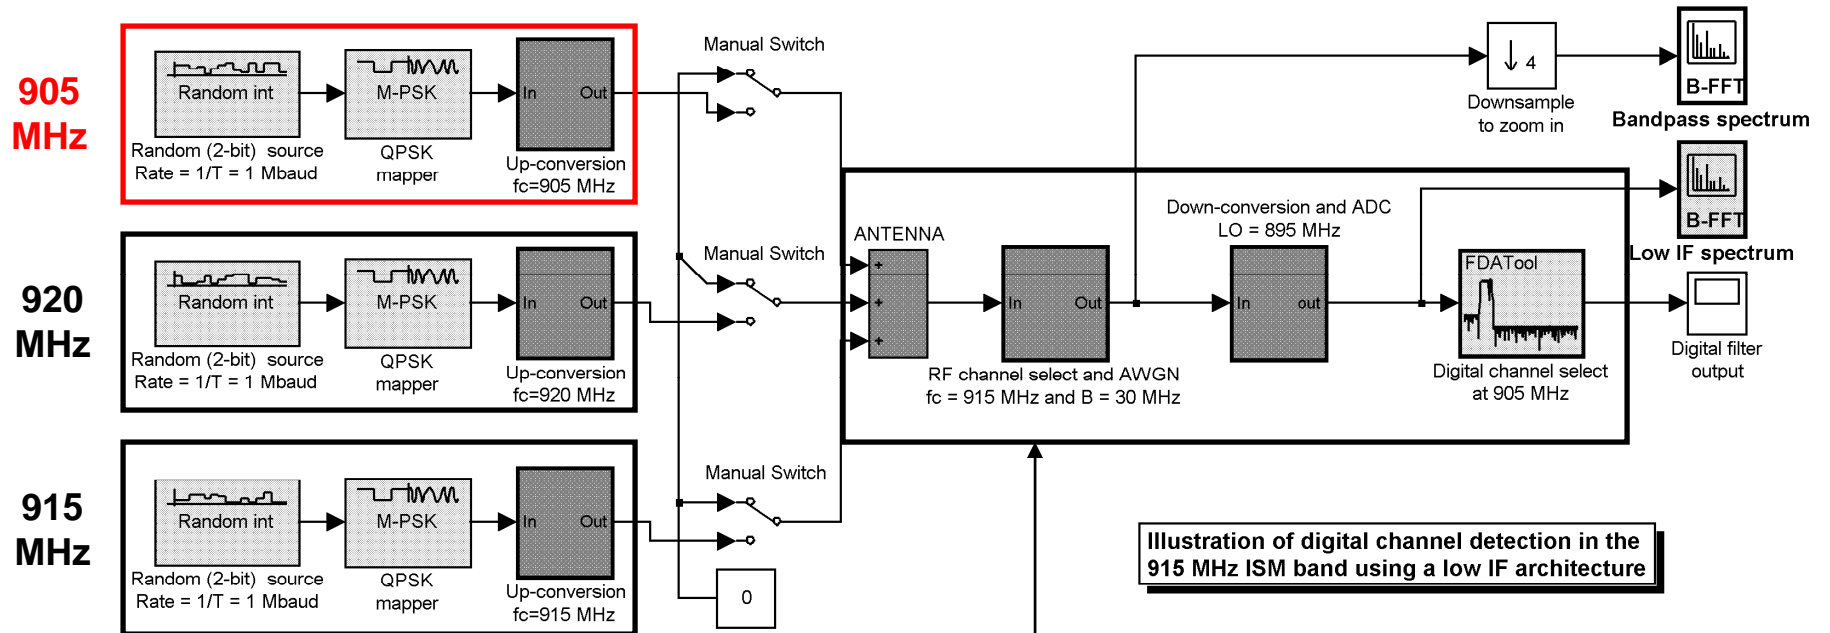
905 MHz

Random int
Random (2-bit) source
Rate = 1/T = 1 Mbaud

M-PSK
QPSK mapper

In Out
Up-conversion fc=905 MHz

920 MHz

Random int
Random (2-bit) source
Rate = 1/T = 1 Mbaud

M-PSK
QPSK mapper

In Out
Up-conversion fc=920 MHz

915 MHz

Random int
Random (2-bit) source
Rate = 1/T = 1 Mbaud

M-PSK
QPSK mapper

In Out
Up-conversion fc=915 MHz

Manual Switch

Manual Switch

Manual Switch

0

ANTENNA

+
+
+

In Out
RF channel select and AWGN
fc = 915 MHz and B = 30 MHz

Down-conversion and ADC
LO = 895 MHz

In out

FDATool
Digital channel select at 905 MHz

$\downarrow 4$
Downsample to zoom in

B-FFT
Bandpass spectrum

B-FFT
Low IF spectrum

Digital filter output

Illustration of digital channel detection in the 915 MHz ISM band using a low IF architecture